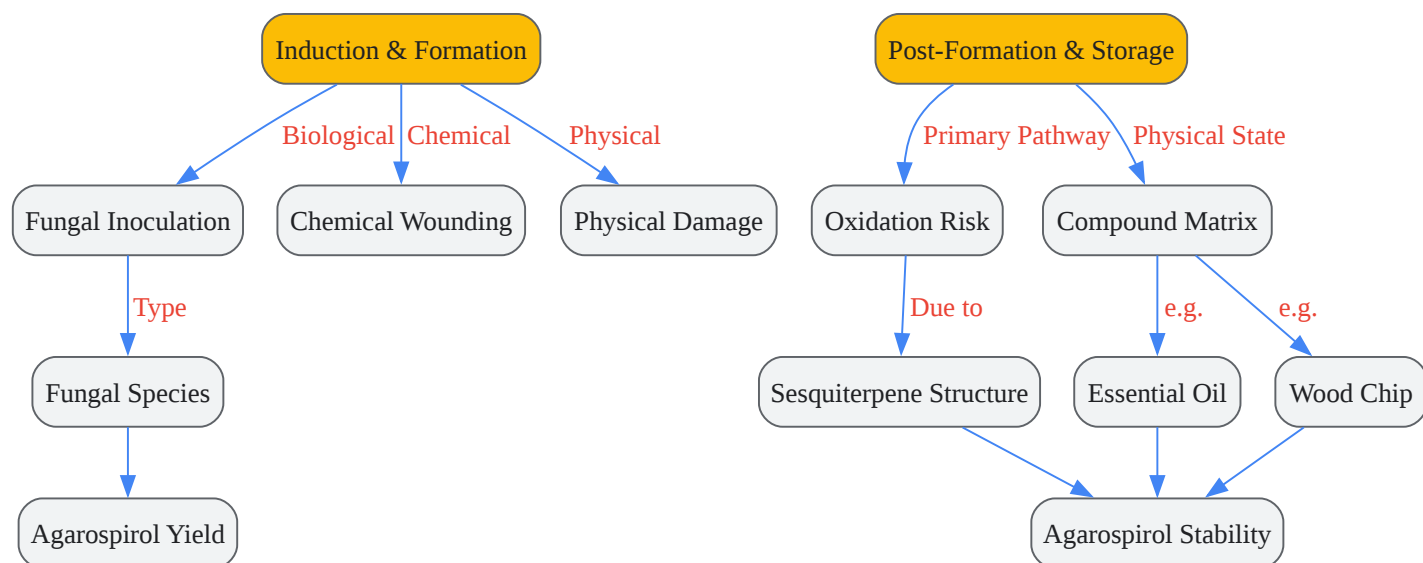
Induction & Formation

Biological
Chemical
Physical

Fungal Inoculation
Chemical Wounding
Physical Damage

Type

Fungal Species

Agarospirol Yield

Post-Formation & Storage

Primary Pathway
Physical State

Oxidation Risk
Compound Matrix

Due to
e.g.
e.g.

Sesquiterpene Structure
Essential Oil
Wood Chip

Agarospirol Stability